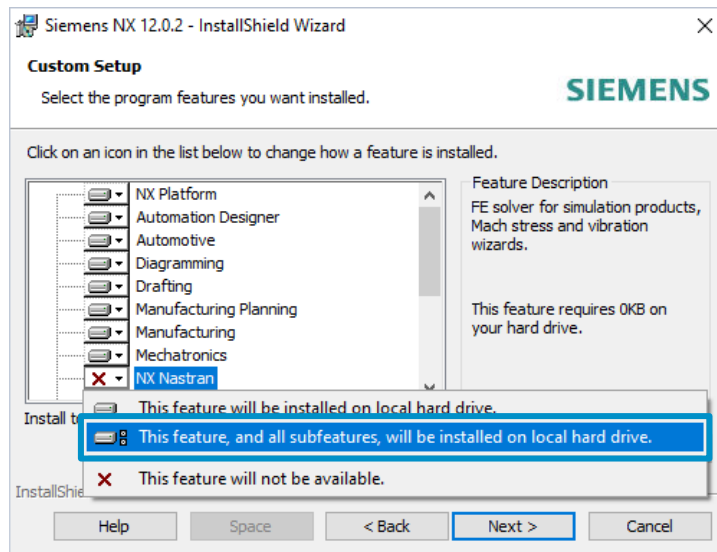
Siemens NX 12.0.2 - InstallShield Wizard

Custom Setup
Select the program features you want installed.

SIEMENS

Click on an icon in the list below to change how a feature is installed.

NX Platform
Automation Designer
Automotive
Diagramming
Drafting
Manufacturing Planning
Manufacturing
Mechatronics
NX Nastran

Feature Description
FE solver for simulation products, Mach stress and vibration wizards.

This feature requires 0KB on your hard drive.

Install to

This feature will be installed on local hard drive.
This feature, and all subfeatures, will be installed on local hard drive.
This feature will not be available.

InstallShie

Help
Space
< Back
Next >
Cancel